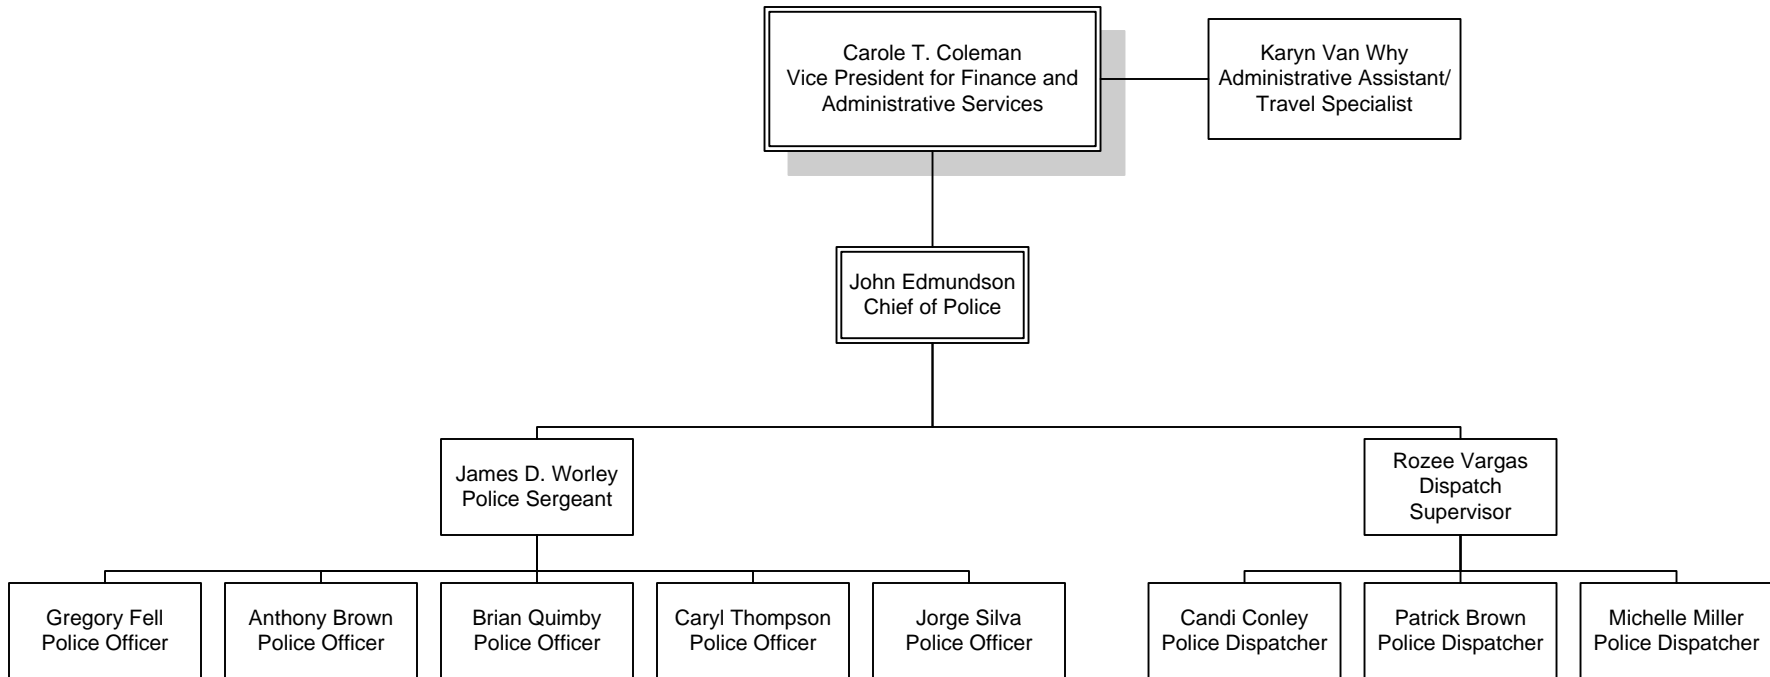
Carole T. Coleman
Vice President for Finance and Administrative Services

Karyn Van Why
Administrative Assistant/ Travel Specialist

John Edmundson
Chief of Police

James D. Worley
Police Sergeant

Rozee Vargas
Dispatch Supervisor

Gregory Fell
Police Officer

Anthony Brown
Police Officer

Brian Quimby
Police Officer

Caryl Thompson
Police Officer

Jorge Silva
Police Officer

Candi Conley
Police Dispatcher

Patrick Brown
Police Dispatcher

Michelle Miller
Police Dispatcher